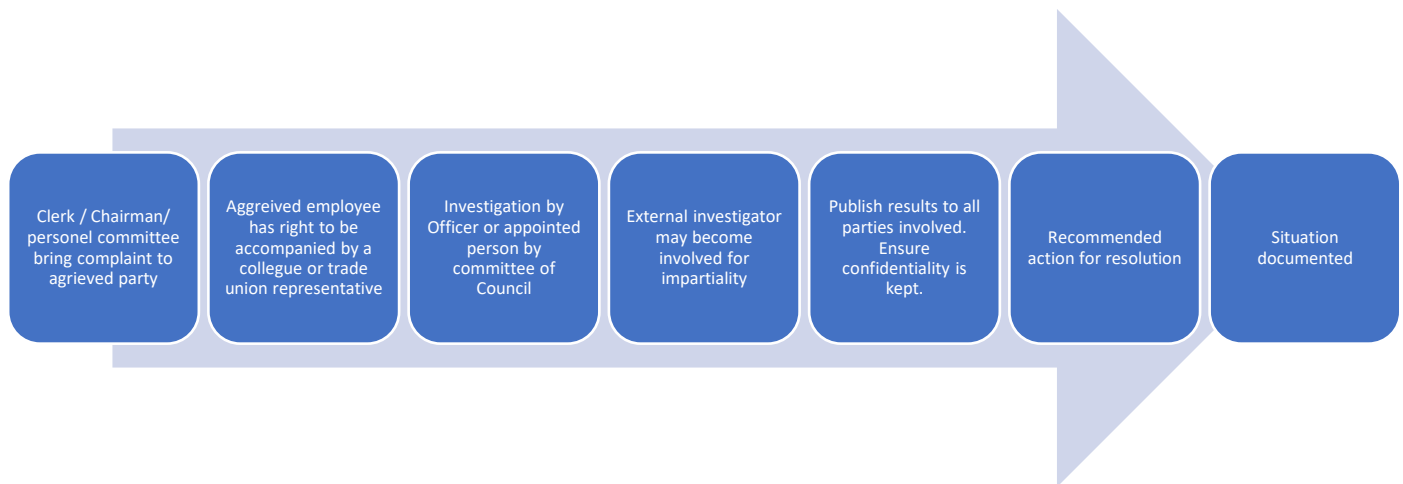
Clerk / Chairman/ personel committee bring complaint to agrieved party

Aggreived employee has right to be accompanied by a collegue or trade union representative

Investigation by Officer or appointed person by committee of Council

External investigator may become involved for impartiality

Publish results to all parties involved. Ensure confidentiality is kept.

Recommended action for resolution

Situation documented